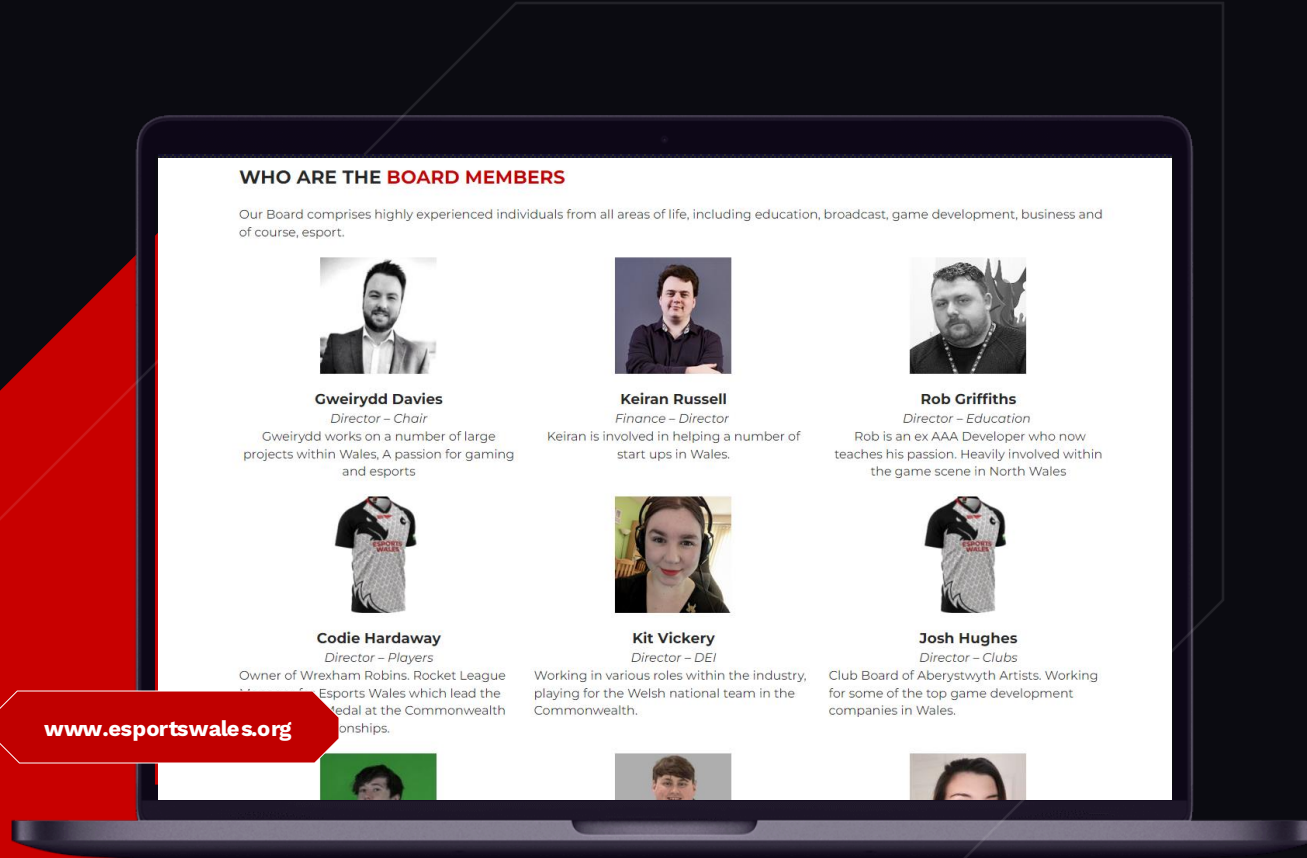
WHO ARE THE BOARD MEMBERS

Our Board comprises highly experienced individuals from all areas of life, including education, broadcast, game development, business and of course, esport.

Gweirydd Davies
Director – Chair
Gweirydd works on a number of large projects within Wales, A passion for gaming and esports

Keiran Russell
Finance – Director
Keiran is involved in helping a number of start ups in Wales.

Rob Griffiths
Director – Education
Rob is an ex AAA Developer who now teaches his passion. Heavily involved within the game scene in North Wales

ESPORTS WALES

Codie Hardaway
Director – Players
Owner of Wrexham Robins. Rocket League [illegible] Esports Wales which lead the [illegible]edal at the Commonwealth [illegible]onships.

Kit Vickery
Director – DEI
Working in various roles within the industry, playing for the Welsh national team in the Commonwealth.

ESPORTS WALES

Josh Hughes
Director – Clubs
Club Board of Aberystwyth Artists. Working for some of the top game development companies in Wales.

www.esportswales.org